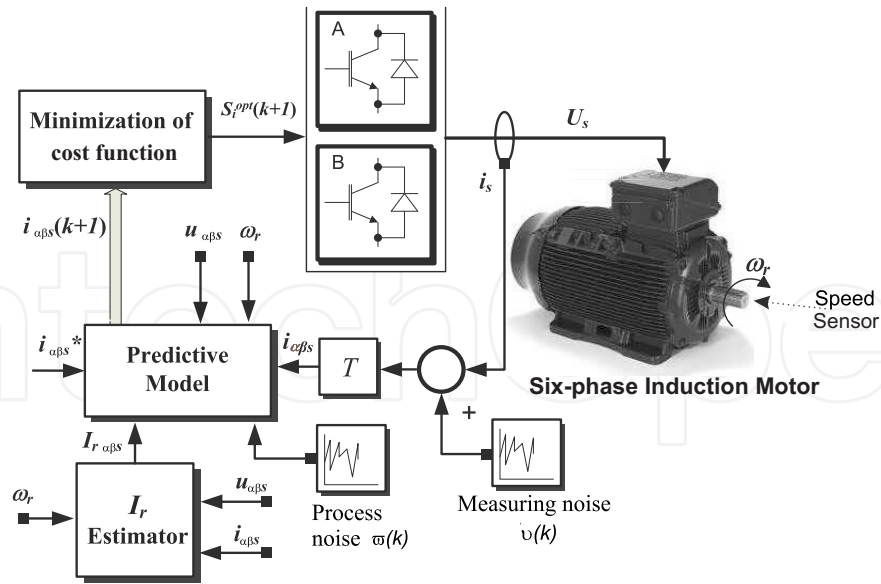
A

B

Minimization of cost function

$S_i^{opt}(k+1)$

$U_s$

$i_s$

$i_{\alpha\beta s}(k+1)$

$u_{\alpha\beta s}$

$\omega_r$

$\omega_r$

Speed Sensor

$i_{\alpha\beta s}{}^*$

Predictive Model

$i_{\alpha\beta s}$

$T$

Six-phase Induction Motor

+

$I_{r\ \alpha\beta s}$

$\omega_r$

$I_r$ Estimator

$u_{\alpha\beta s}$

$i_{\alpha\beta s}$

Process noise $\varpi(k)$

Measuring noise $\upsilon(k)$